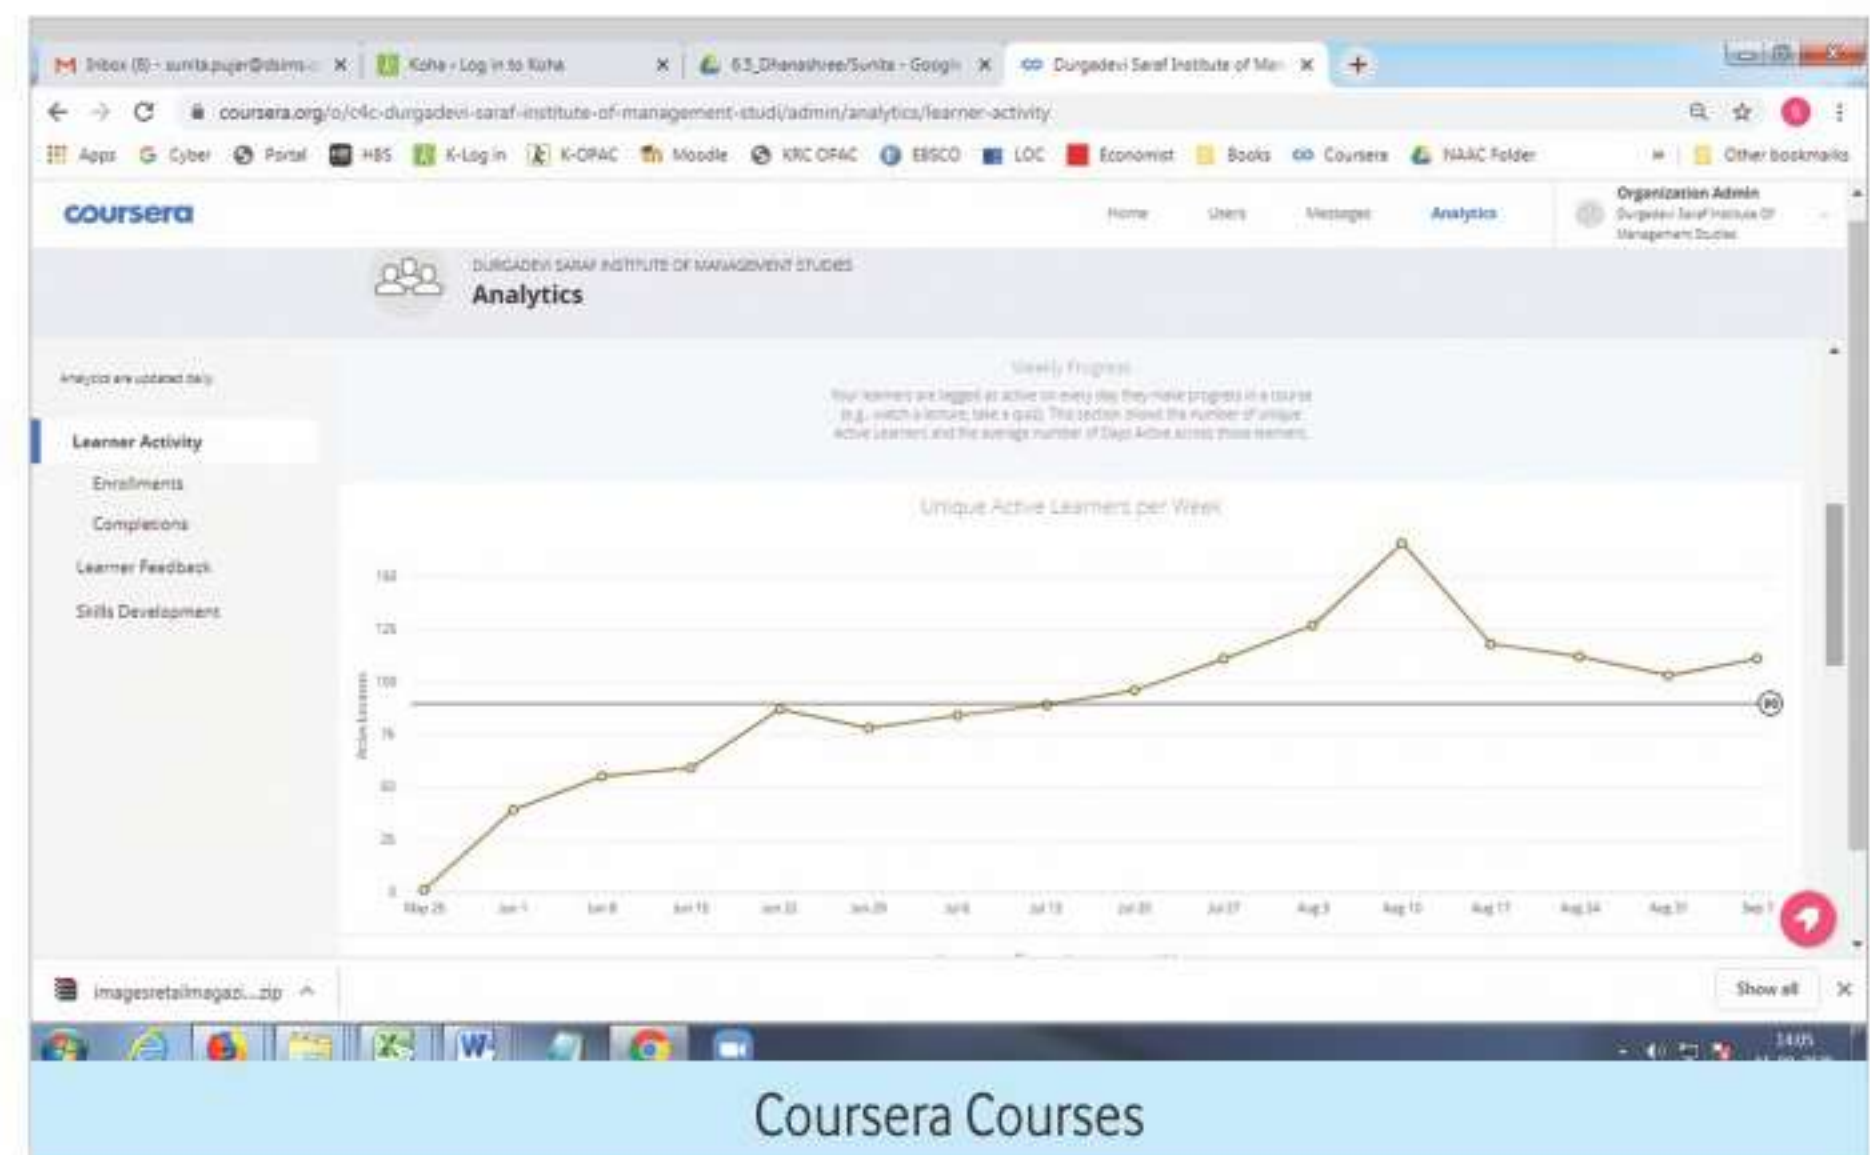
Inbox (8) - sunita.pujer@dsims... ×
Koha › Log in to Koha ×
6.5_Dhanashree/Sunita - Googl ×
Durgadevi Saraf Institute of Ma ×
+

coursera.org/o/c4c-durgadevi-saraf-institute-of-management-studi/admin/analytics/learner-activity

Apps Cyber Portal HBS K-Log in K-OPAC Moodle KRC OPAC EBSCO LOC Economist Books Coursera NAAC Folder » Other bookmarks

coursera

Home Users Messages Analytics

Organization Admin
Durgadevi Saraf Institute Of Management Studies

DURGADEVI SARAF INSTITUTE OF MANAGEMENT STUDIES
Analytics

Analytics are updated daily

Learner Activity
Enrollments
Completions
Learner Feedback
Skills Development

Weekly Progress
Your learners are tagged as active on every day they make progress in a course (e.g., watch a lecture, take a quiz). This section shows the number of unique Active Learners and the average number of Days Active across those learners.

Unique Active Learners per Week

150
125
100
75
50
25
0

Active Learners

90

May 25 Jun 1 Jun 8 Jun 15 Jun 22 Jun 29 Jul 6 Jul 13 Jul 20 Jul 27 Aug 3 Aug 10 Aug 17 Aug 24 Aug 31 Sep 7

imagesretailmagazi....zip ^

Show all ×

Coursera Courses